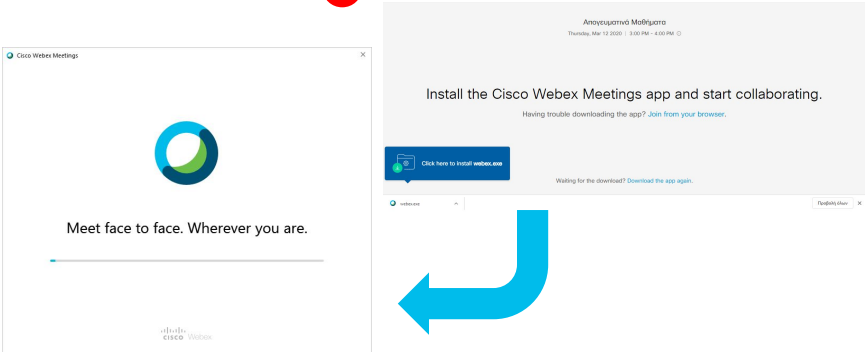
Cisco Webex Meetings

×

Meet face to face. Wherever you are.

cisco Webex

Απογευματινά Μαθήματα

Thursday, Mar 12 2020 | 3:00 PM - 4:00 PM

Install the Cisco Webex Meetings app and start collaborating.

Having trouble downloading the app? Join from your browser.

Click here to install webex.exe

Waiting for the download? Download the app again.

webex.exe

Προβολή όλων

×